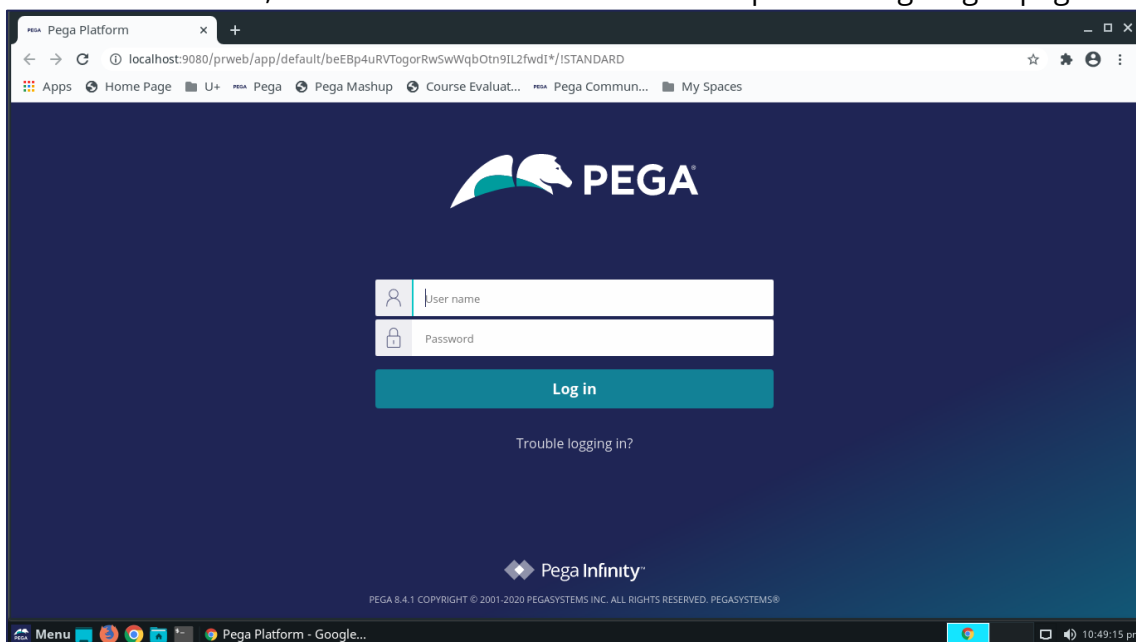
Pega Platform ×

localhost:9080/prweb/app/default/beEBp4uRVTogorRwSwWqbOtn9IL2fwdI*/!STANDARD

Apps Home Page U+ Pega Pega Mashup Course Evaluat... Pega Commun... My Spaces

PEGA

User name

Password

Log in

Trouble logging in?

Pega Infinity™

PEGA 8.4.1 COPYRIGHT © 2001-2020 PEGASYSTEMS INC. ALL RIGHTS RESERVED. PEGASYSTEMS®

Menu Pega Platform - Google...

10:49:15 p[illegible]